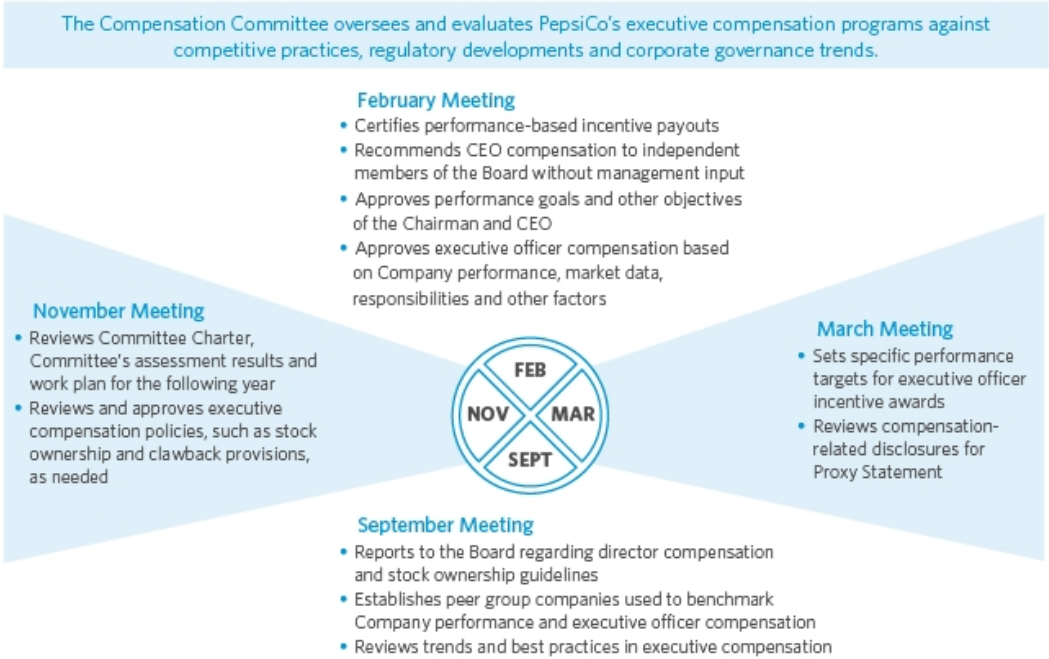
The Compensation Committee oversees and evaluates PepsiCo's executive compensation programs against competitive practices, regulatory developments and corporate governance trends.

February Meeting
• Certifies performance-based incentive payouts
• Recommends CEO compensation to independent members of the Board without management input
• Approves performance goals and other objectives of the Chairman and CEO
• Approves executive officer compensation based on Company performance, market data, responsibilities and other factors

November Meeting
• Reviews Committee Charter, Committee's assessment results and work plan for the following year
• Reviews and approves executive compensation policies, such as stock ownership and clawback provisions, as needed

FEB
NOV
MAR
SEPT

March Meeting
• Sets specific performance targets for executive officer incentive awards
• Reviews compensation-related disclosures for Proxy Statement

September Meeting
• Reports to the Board regarding director compensation and stock ownership guidelines
• Establishes peer group companies used to benchmark Company performance and executive officer compensation
• Reviews trends and best practices in executive compensation